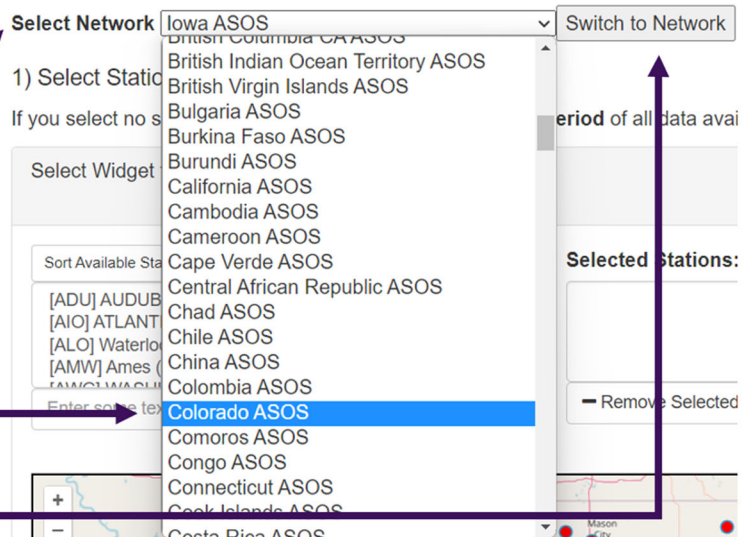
Select Network Iowa ASOS Switch to Network

1) Select Statio

If you select no s

eriod of all data avai

Select Widget

Sort Available Sta

[ADU] AUDUB
[AIO] ATLANT
[ALO] Waterlo
[AMW] Ames (
[AWG] WASHI

Enter some tex

Selected Stations:

− Remove Selected

+
−

Mason City

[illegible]
British Indian Ocean Territory ASOS
British Virgin Islands ASOS
Bulgaria ASOS
Burkina Faso ASOS
Burundi ASOS
California ASOS
Cambodia ASOS
Cameroon ASOS
Cape Verde ASOS
Central African Republic ASOS
Chad ASOS
Chile ASOS
China ASOS
Colombia ASOS
Colorado ASOS
Comoros ASOS
Congo ASOS
Connecticut ASOS
Cook Islands ASOS
Costa Rica ASOS